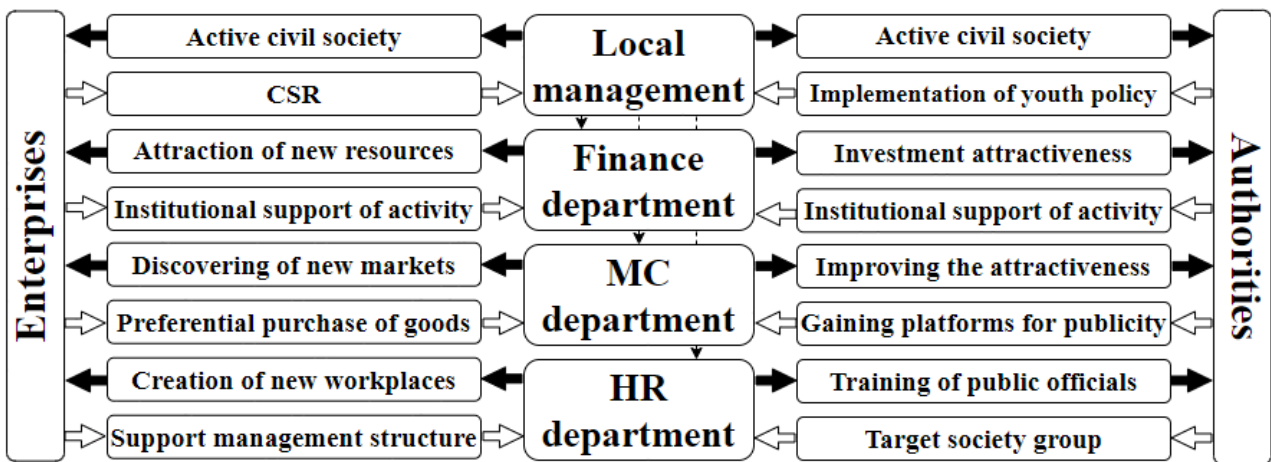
Enterprises

Active civil society

CSR

Attraction of new resources

Institutional support of activity

Discovering of new markets

Preferential purchase of goods

Creation of new workplaces

Support management structure

Local management

Finance department

MC department

HR department

Active civil society

Implementation of youth policy

Investment attractiveness

Institutional support of activity

Improving the attractiveness

Gaining platforms for publicity

Training of public officials

Target society group

Authorities